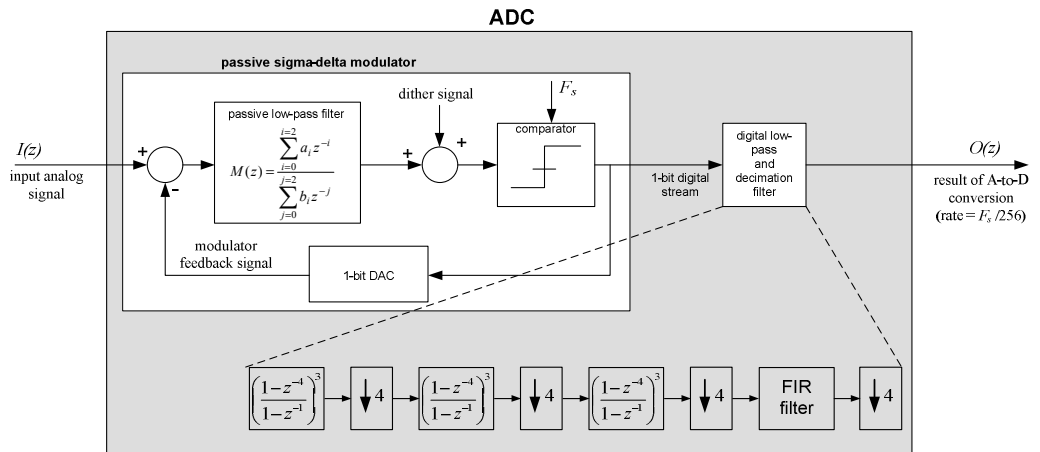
ADC

passive sigma-delta modulator

$F_s$

dither signal

passive low-pass filter

$M(z) = \frac{\sum_{i=0}^{i=2} a_i z^{-i}}{\sum_{j=0}^{j=2} b_i z^{-j}}$

comparator

+

+

+

-

$I(z)$

input analog signal

1-bit digital stream

digital low-pass and decimation filter

$O(z)$

result of A-to-D conversion (rate = $F_s$ /256)

modulator feedback signal

1-bit DAC

$\left(\frac{1-z^{-4}}{1-z^{-1}}\right)^3$ → ↓4 → $\left(\frac{1-z^{-4}}{1-z^{-1}}\right)^3$ → ↓4 → $\left(\frac{1-z^{-4}}{1-z^{-1}}\right)^3$ → ↓4 → FIR filter → ↓4